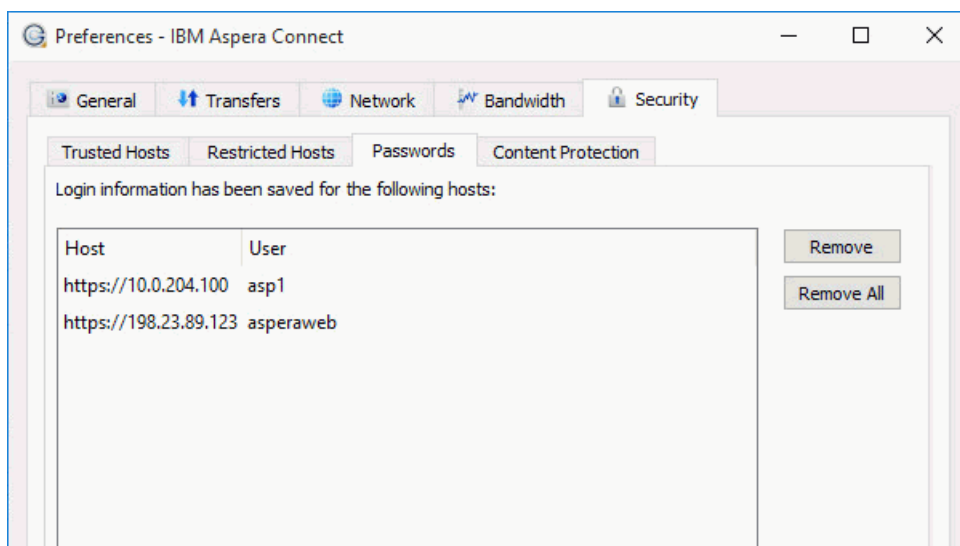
Preferences - IBM Aspera Connect

General Transfers Network Bandwidth Security

Trusted Hosts Restricted Hosts Passwords Content Protection

Login information has been saved for the following hosts:

| Host | User |
|---|---|
| https://10.0.204.100 | asp1 |
| https://198.23.89.123 | asperaweb |

Remove

Remove All